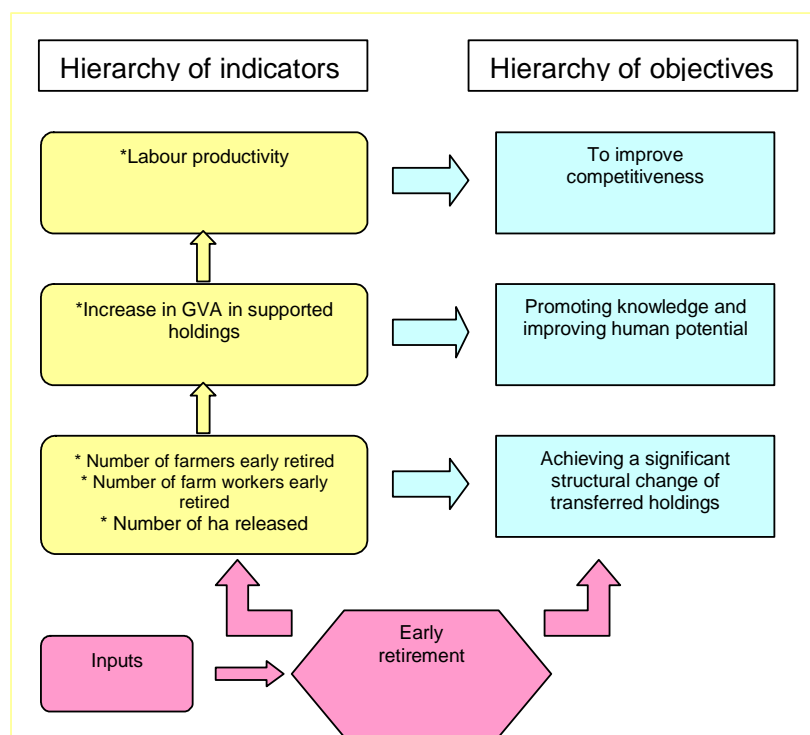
Hierarchy of indicators

Hierarchy of objectives

*Labour productivity

To improve competitiveness

*Increase in GVA in supported holdings

Promoting knowledge and improving human potential

* Number of farmers early retired
* Number of farm workers early retired
* Number of ha released

Achieving a significant structural change of transferred holdings

Inputs

Early retirement